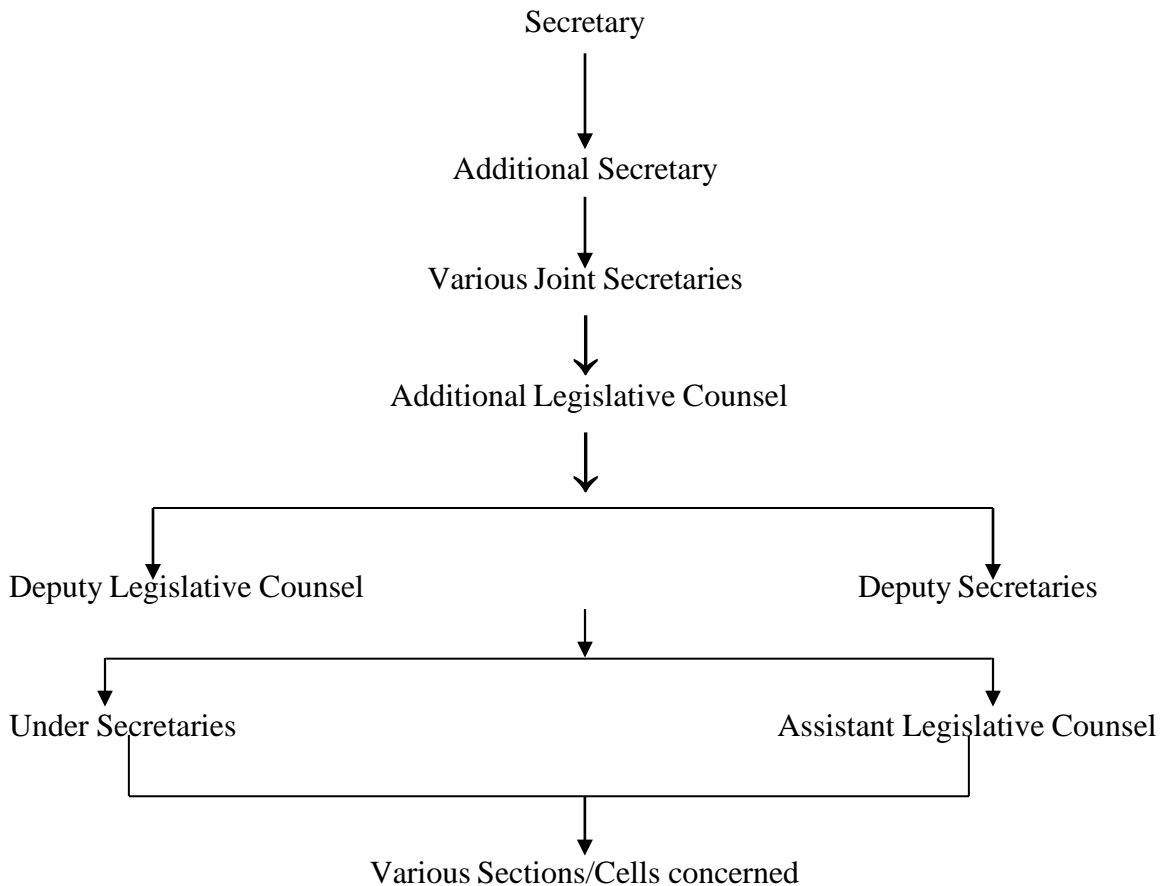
Secretary

Additional Secretary

Various Joint Secretaries

Additional Legislative Counsel

Deputy Legislative Counsel

Deputy Secretaries

Under Secretaries

Assistant Legislative Counsel

Various Sections/Cells concerned